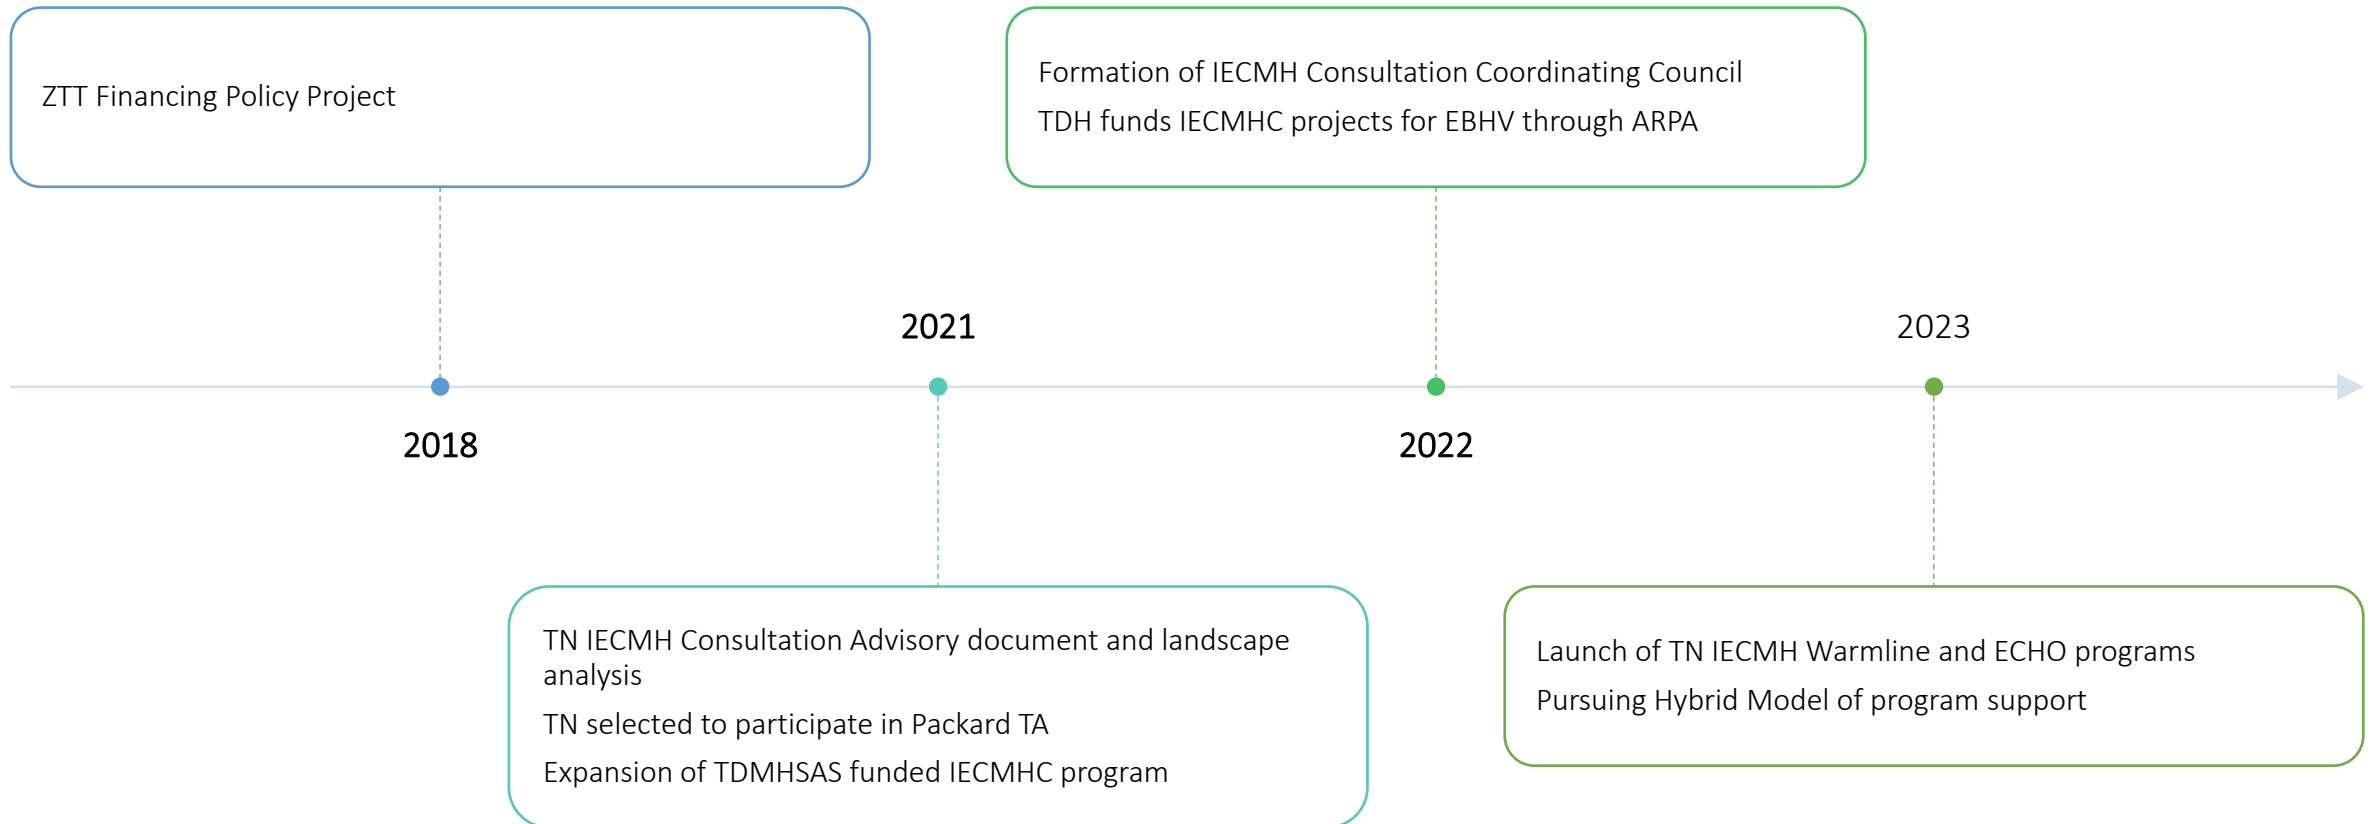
ZTT Financing Policy Project

Formation of IECMH Consultation Coordinating Council

TDH funds IECMHC projects for EBHV through ARPA

2021

2023

2018

2022

TN IECMH Consultation Advisory document and landscape analysis

TN selected to participate in Packard TA

Expansion of TDMHSAS funded IECMHC program

Launch of TN IECMH Warmline and ECHO programs

Pursuing Hybrid Model of program support